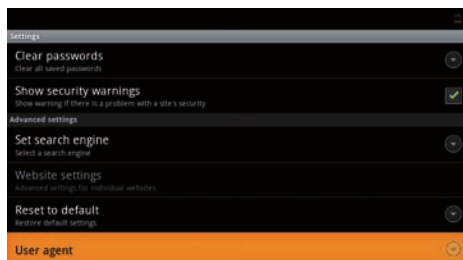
Settings

Clear passwords
Clear all saved passwords

Show security warnings
Show warning if there is a problem with a site's security

Advanced settings

Set search engine
Select a search engine

Website settings
Advanced settings for individual websites

Reset to default
Restore default settings

User agent